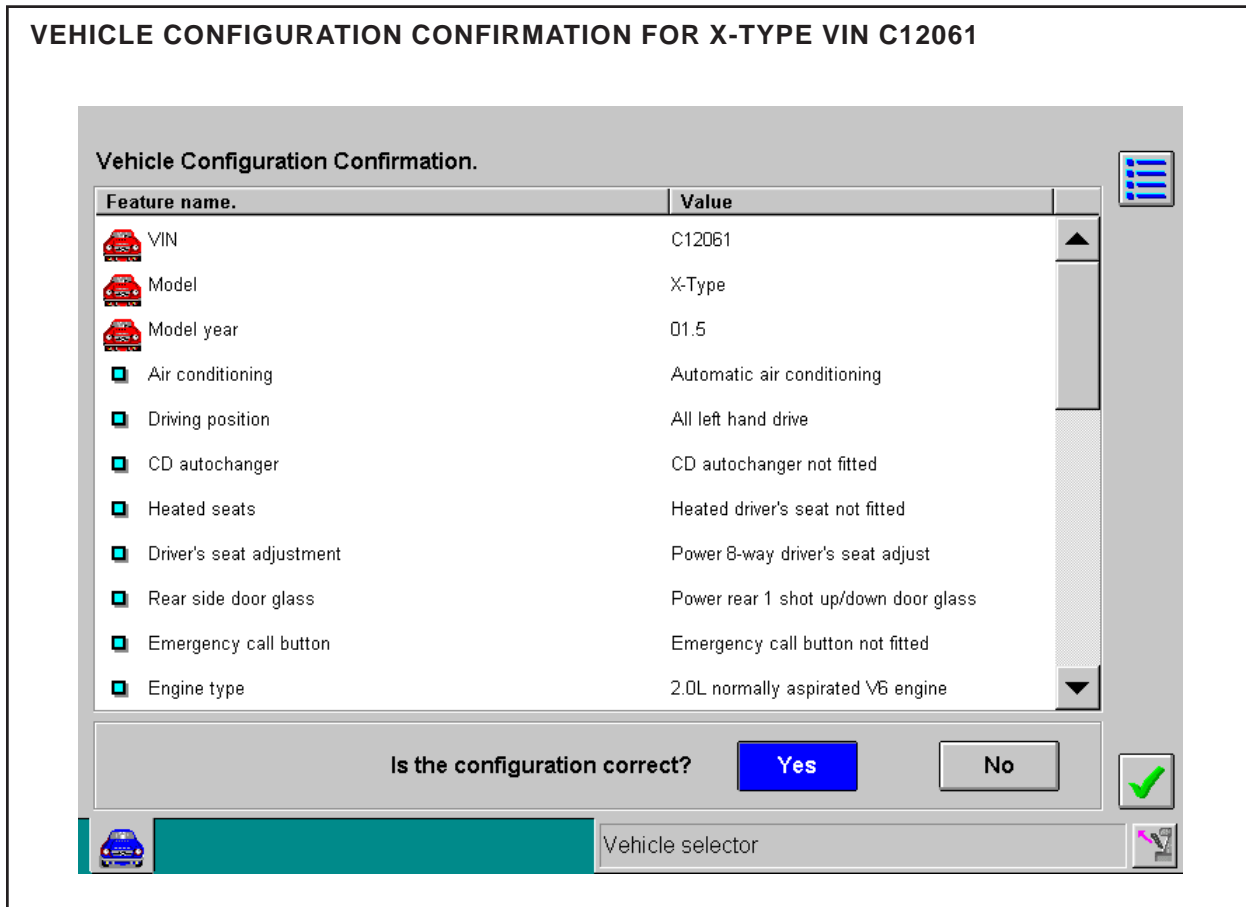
VEHICLE CONFIGURATION CONFIRMATION FOR X-TYPE VIN C12061

Vehicle Configuration Confirmation.

| Feature name. | Value |
|---|---|
| VIN | C12061 |
| Model | X-Type |
| Model year | 01.5 |
| Air conditioning | Automatic air conditioning |
| Driving position | All left hand drive |
| CD autochanger | CD autochanger not fitted |
| Heated seats | Heated driver's seat not fitted |
| Driver's seat adjustment | Power 8-way driver's seat adjust |
| Rear side door glass | Power rear 1 shot up/down door glass |
| Emergency call button | Emergency call button not fitted |
| Engine type | 2.0L normally aspirated V6 engine |

Is the configuration correct? Yes No

Vehicle selector